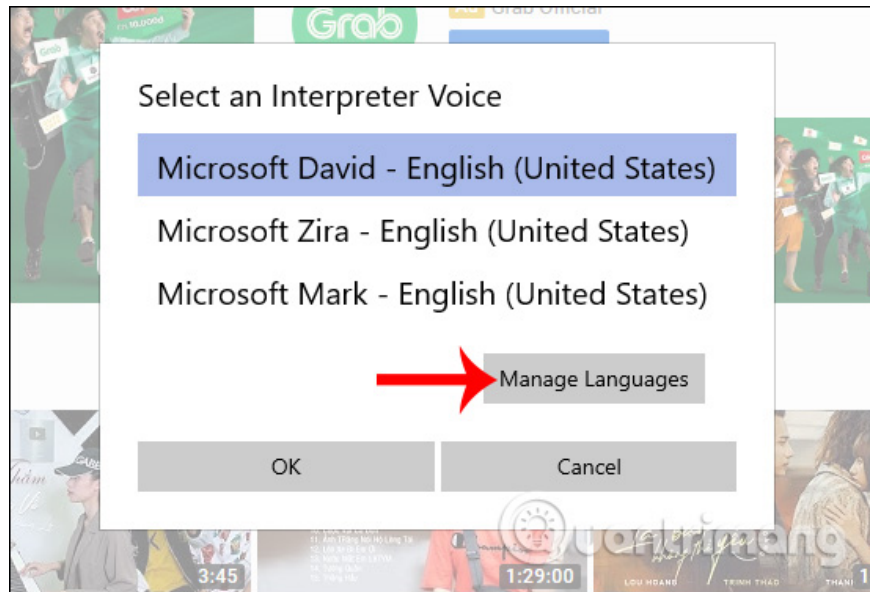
Grab

Grab Official

Select an Interpreter Voice

Microsoft David - English (United States)

Microsoft Zira - English (United States)

Microsoft Mark - English (United States)

Manage Languages

OK

Cancel

3:45

1:29:00

Quantrimang

LOU HOANG

TRINH THAO

THANH